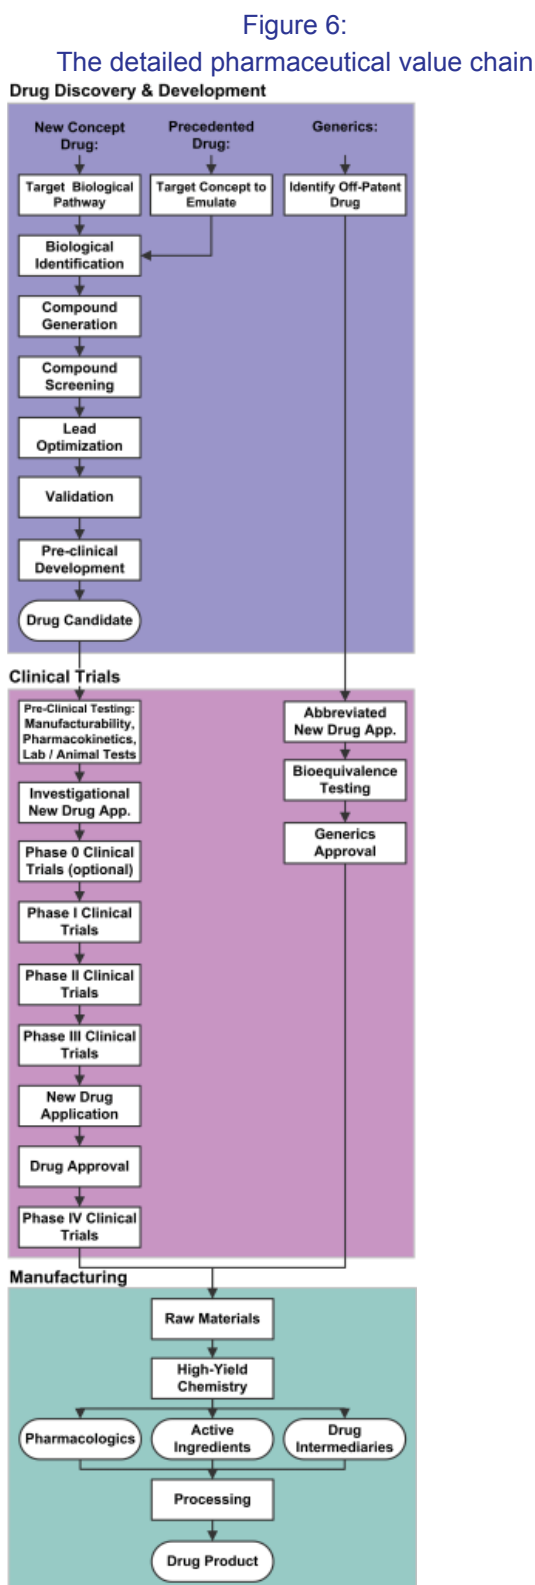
Figure 6:
The detailed pharmaceutical value chain

Drug Discovery & Development

New Concept Drug:

Precedented Drug:

Generics:

Target Biological Pathway

Target Concept to Emulate

Identify Off-Patent Drug

Biological Identification

Compound Generation

Compound Screening

Lead Optimization

Validation

Pre-clinical Development

Drug Candidate

Clinical Trials

Pre-Clinical Testing: Manufacturability, Pharmacokinetics, Lab / Animal Tests

Investigational New Drug App.

Phase 0 Clinical Trials (optional)

Phase I Clinical Trials

Phase II Clinical Trials

Phase III Clinical Trials

New Drug Application

Drug Approval

Phase IV Clinical Trials

Abbreviated New Drug App.

Bioequivalence Testing

Generics Approval

Manufacturing

Raw Materials

High-Yield Chemistry

Pharmacologics

Active Ingredients

Drug Intermediaries

Processing

Drug Product